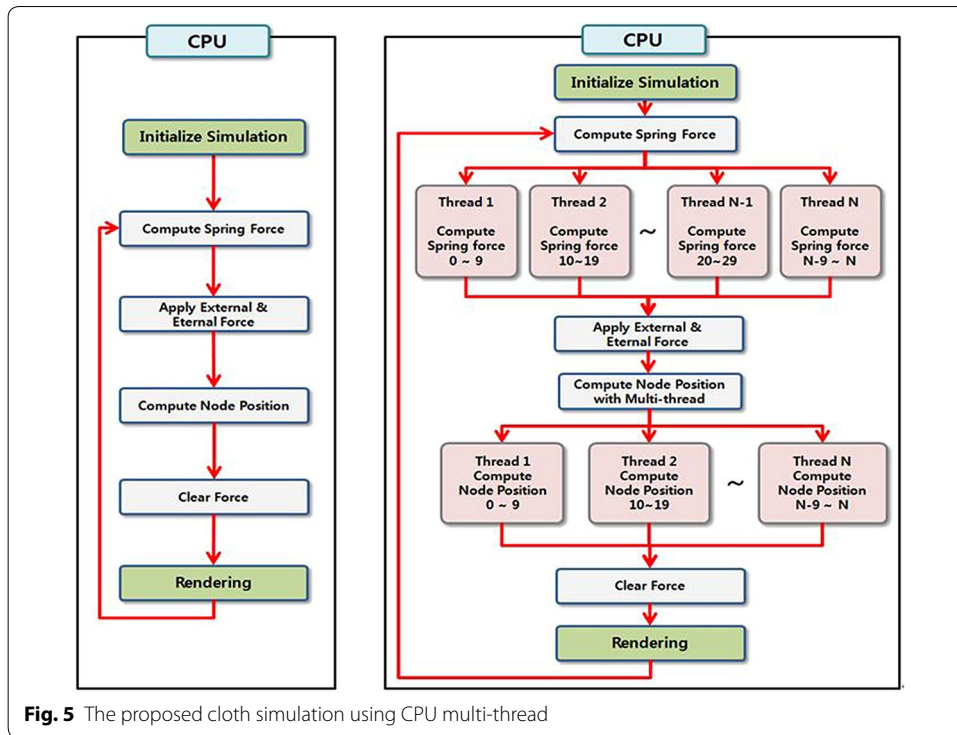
CPU

Initialize Simulation

Compute Spring Force

Apply External & Eternal Force

Compute Node Position

Clear Force

Rendering

CPU

Initialize Simulation

Compute Spring Force

Thread 1 Compute Spring force 0 ~ 9

Thread 2 Compute Spring force 10~19

~

Thread N-1 Compute Spring force 20~29

Thread N Compute Spring force N-9 ~ N

Apply External & Eternal Force

Compute Node Position with Multi-thread

Thread 1 Compute Node Position 0 ~ 9

Thread 2 Compute Node Position 10~19

~

Thread N Compute Node Position N-9 ~ N

Clear Force

Rendering

**Fig. 5** The proposed cloth simulation using CPU multi-thread